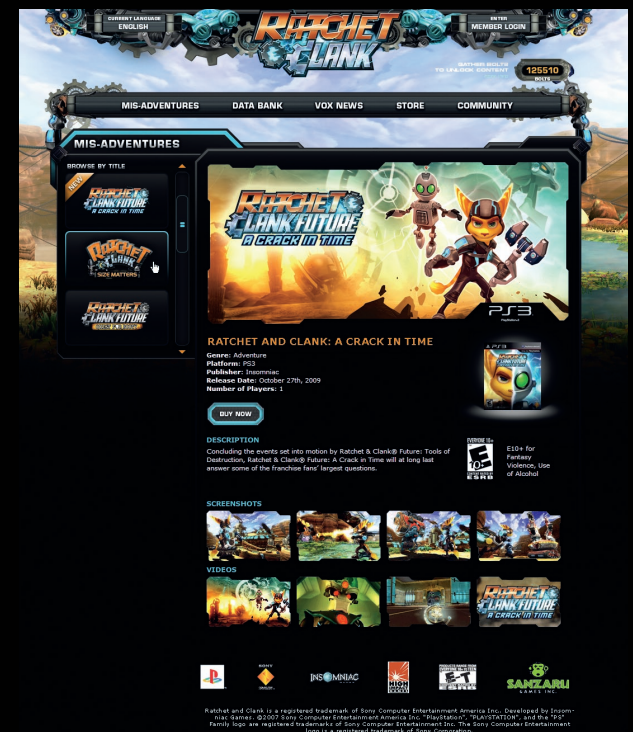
CURRENT LANGUAGE
ENGLISH

RATCHET & CLANK

ENTER
MEMBER LOGIN

GATHER BOLTS TO UNLOCK CONTENT
125510
BOLTS

MIS-ADVENTURES
DATA BANK
VOX NEWS
STORE
COMMUNITY

MIS-ADVENTURES

BROWSE BY TITLE

NEW

RATCHET & CLANK FUTURE
A CRACK IN TIME

RATCHET & CLANK
SIZE MATTERS

RATCHET & CLANK FUTURE
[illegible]

RATCHET & CLANK FUTURE
A CRACK IN TIME

PS3

RATCHET AND CLANK: A CRACK IN TIME

Genre: Adventure
Platform: PS3
Publisher: Insomniac
Release Date: October 27th, 2009
Number of Players: 1

BUY NOW

DESCRIPTION
Concluding the events set into motion by Ratchet & Clank® Future: Tools of Destruction, Ratchet & Clank® Future: A Crack in Time will at long last answer some of the franchise fans' largest questions.

EVERYONE 10+
E
ESRB

E10+ for Fantasy Violence, Use of Alcohol

SCREENSHOTS

VIDEOS

RATCHET & CLANK FUTURE
A CRACK IN TIME

SONY
INSOMNIAC
HIGH IMPACT GAMES
ESRB
SANZARU GAMES INC.

Ratchet and Clank is a registered trademark of Sony Computer Entertainment America Inc. Developed by Insomniac Games. ©2007 Sony Computer Entertainment America Inc. "PlayStation", "PLAYSTATION", and the "PS" Family logo are registered trademarks of Sony Computer Entertainment Inc. The Sony Computer Entertainment logo is a registered trademark of Sony Corporation.